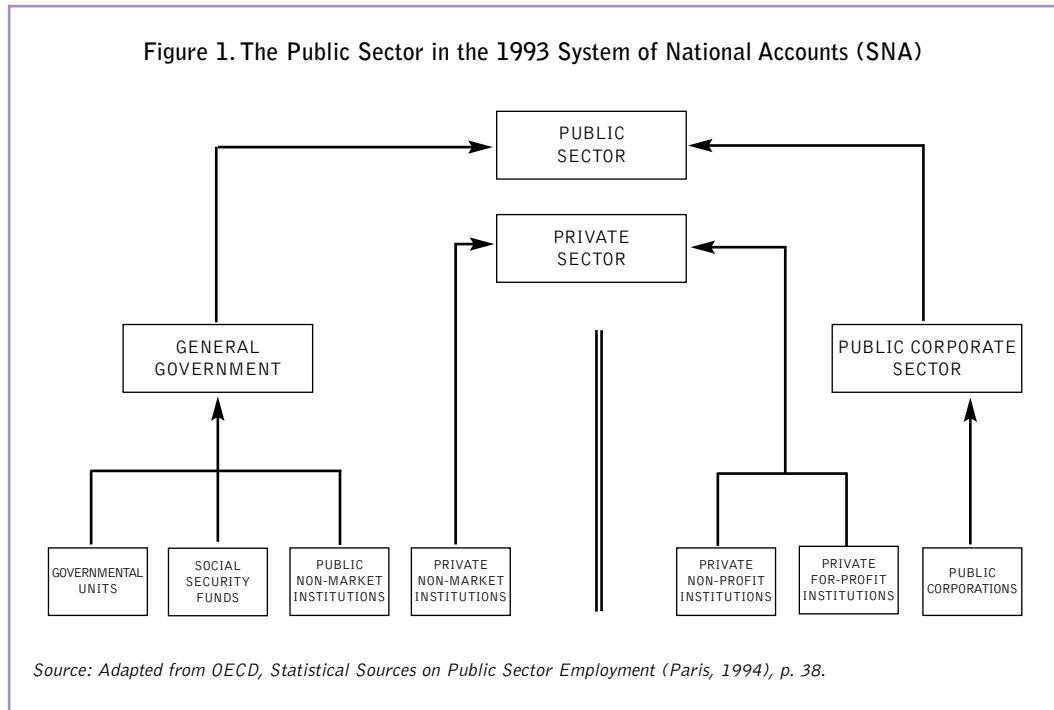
Figure 1. The Public Sector in the 1993 System of National Accounts (SNA)

PUBLIC SECTOR

PRIVATE SECTOR

GENERAL GOVERNMENT

PUBLIC CORPORATE SECTOR

GOVERNMENTAL UNITS

SOCIAL SECURITY FUNDS

PUBLIC NON-MARKET INSTITUTIONS

PRIVATE NON-MARKET INSTITUTIONS

PRIVATE NON-PROFIT INSTITUTIONS

PRIVATE FOR-PROFIT INSTITUTIONS

PUBLIC CORPORATIONS

Source: Adapted from OECD, Statistical Sources on Public Sector Employment (Paris, 1994), p. 38.